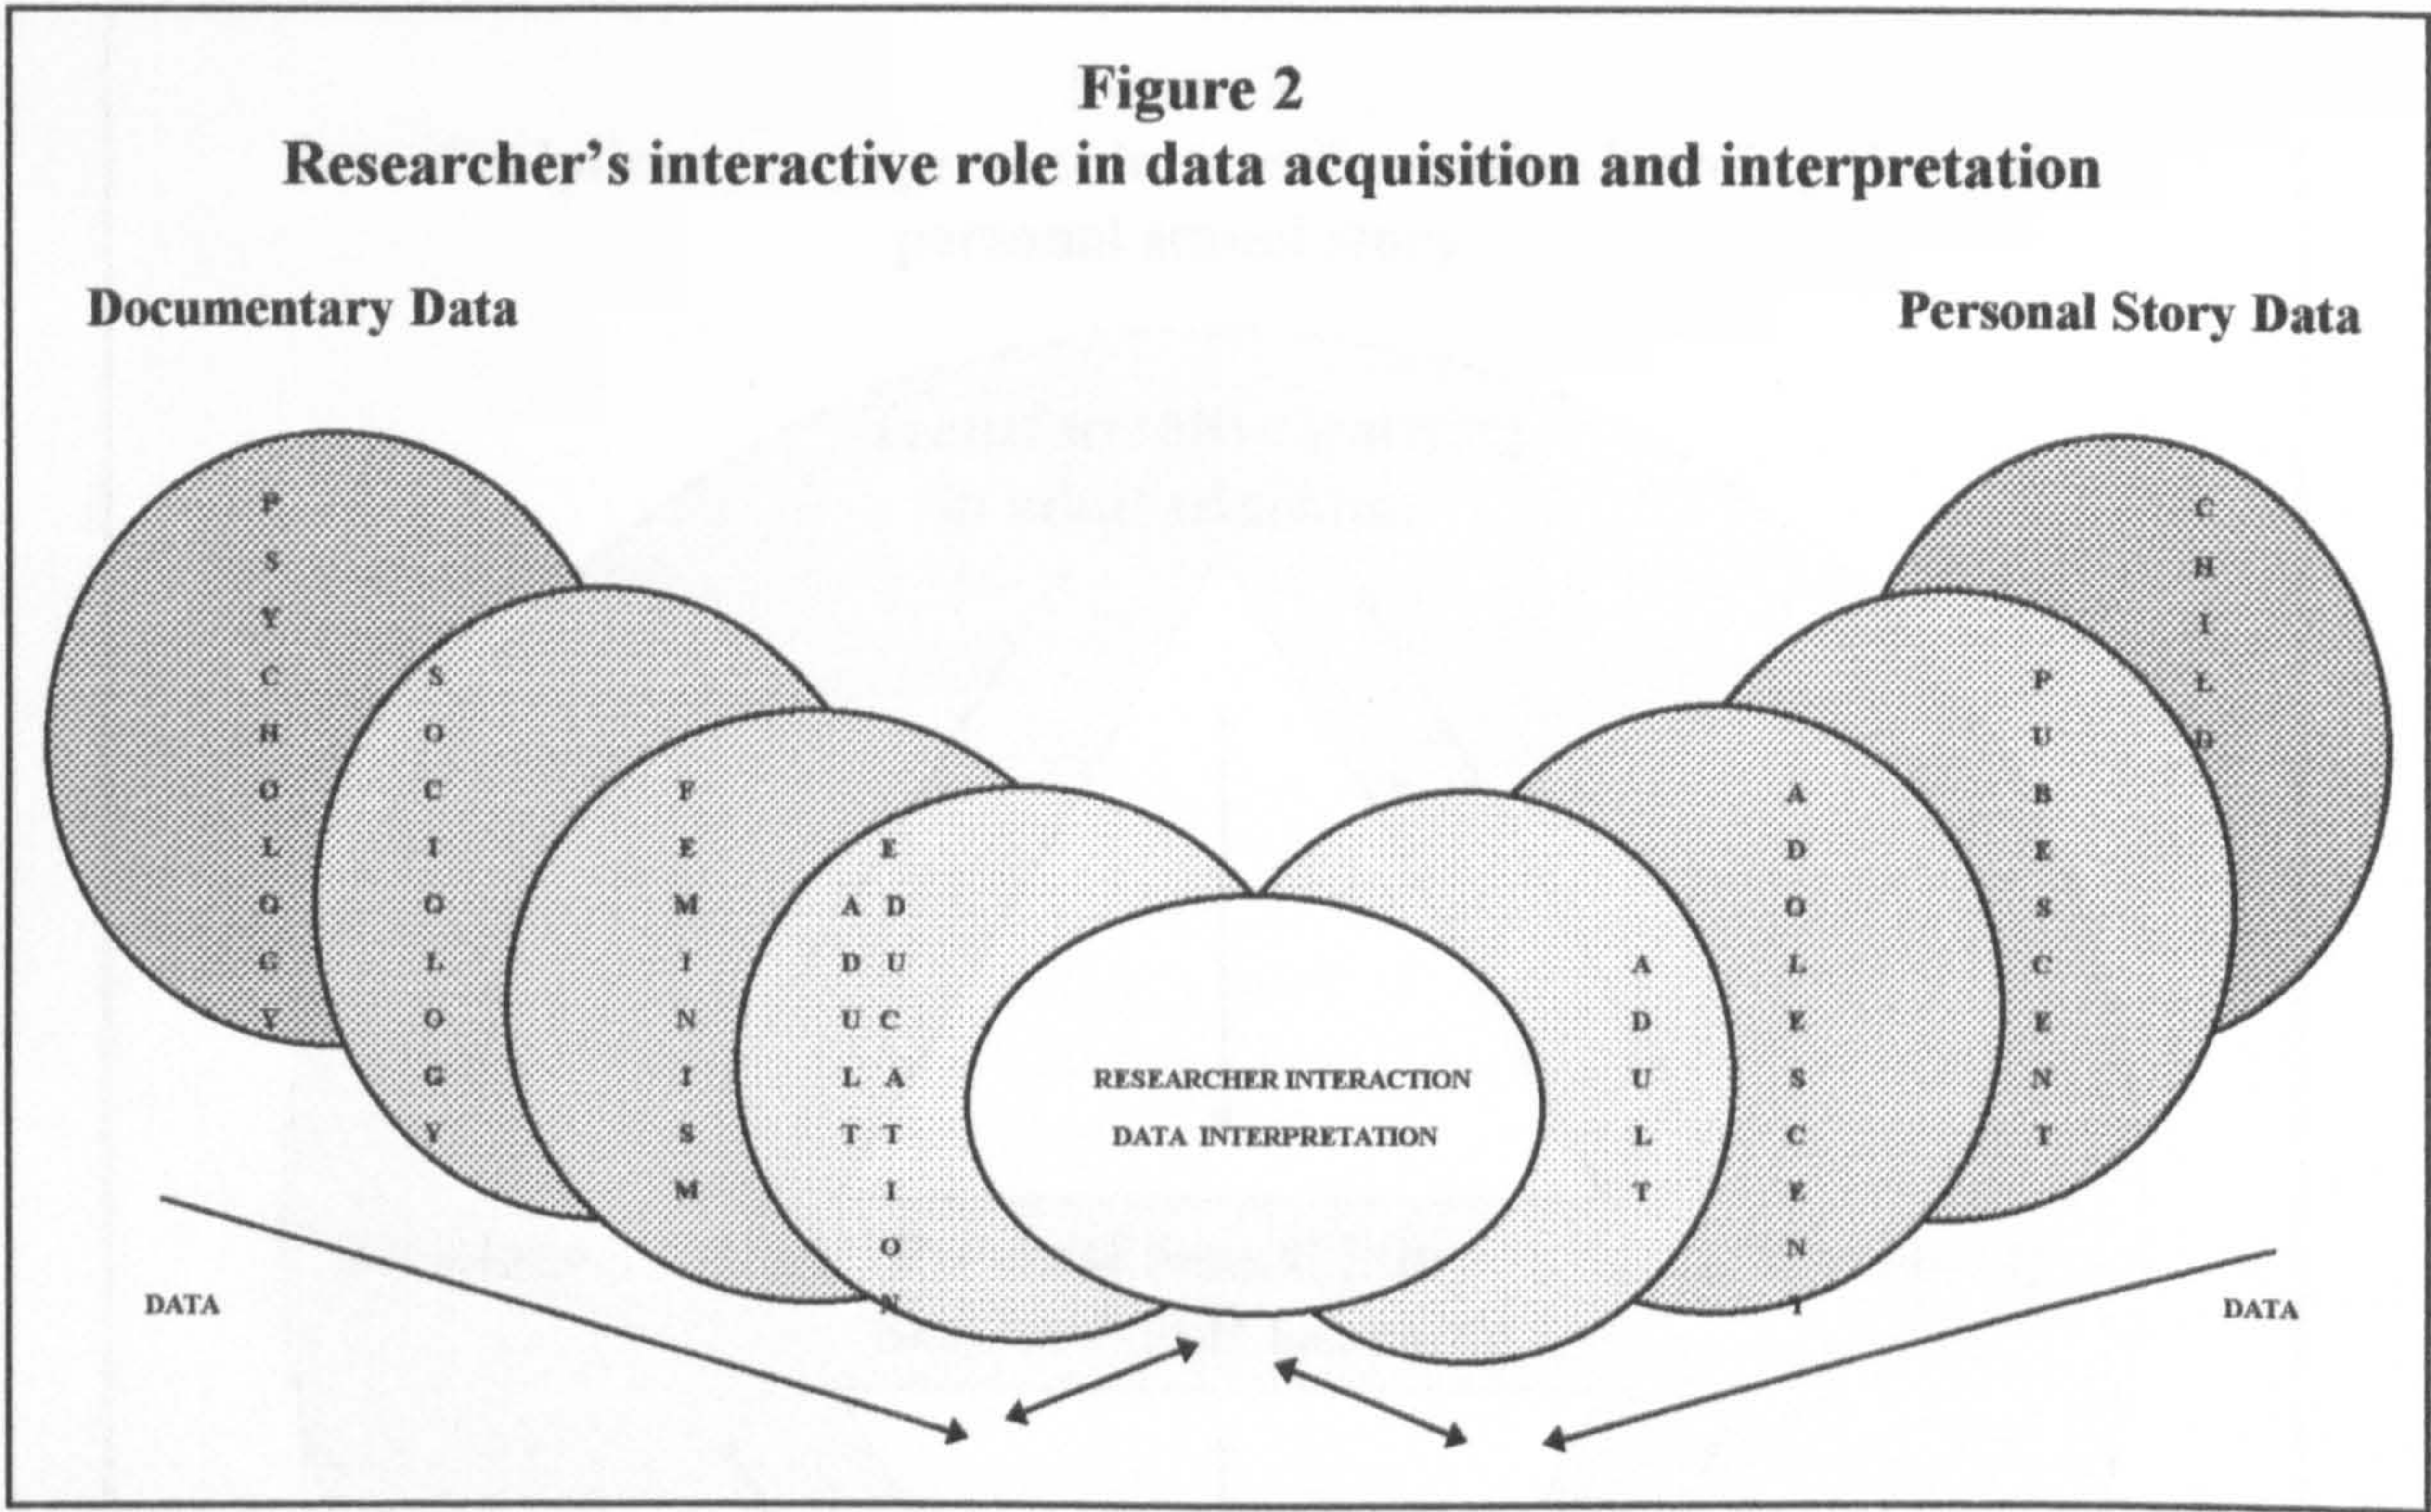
Figure 2
Researcher's interactive role in data acquisition and interpretation

Documentary Data

Personal Story Data

PSYCHOLOGY

SOCIOLOGY

FEMINISM

ADULT

EDUCATION

RESEARCHER INTERACTION
DATA INTERPRETATION

ADULT

ADOLESCENT

PUBESCENT

CHILD

DATA

DATA